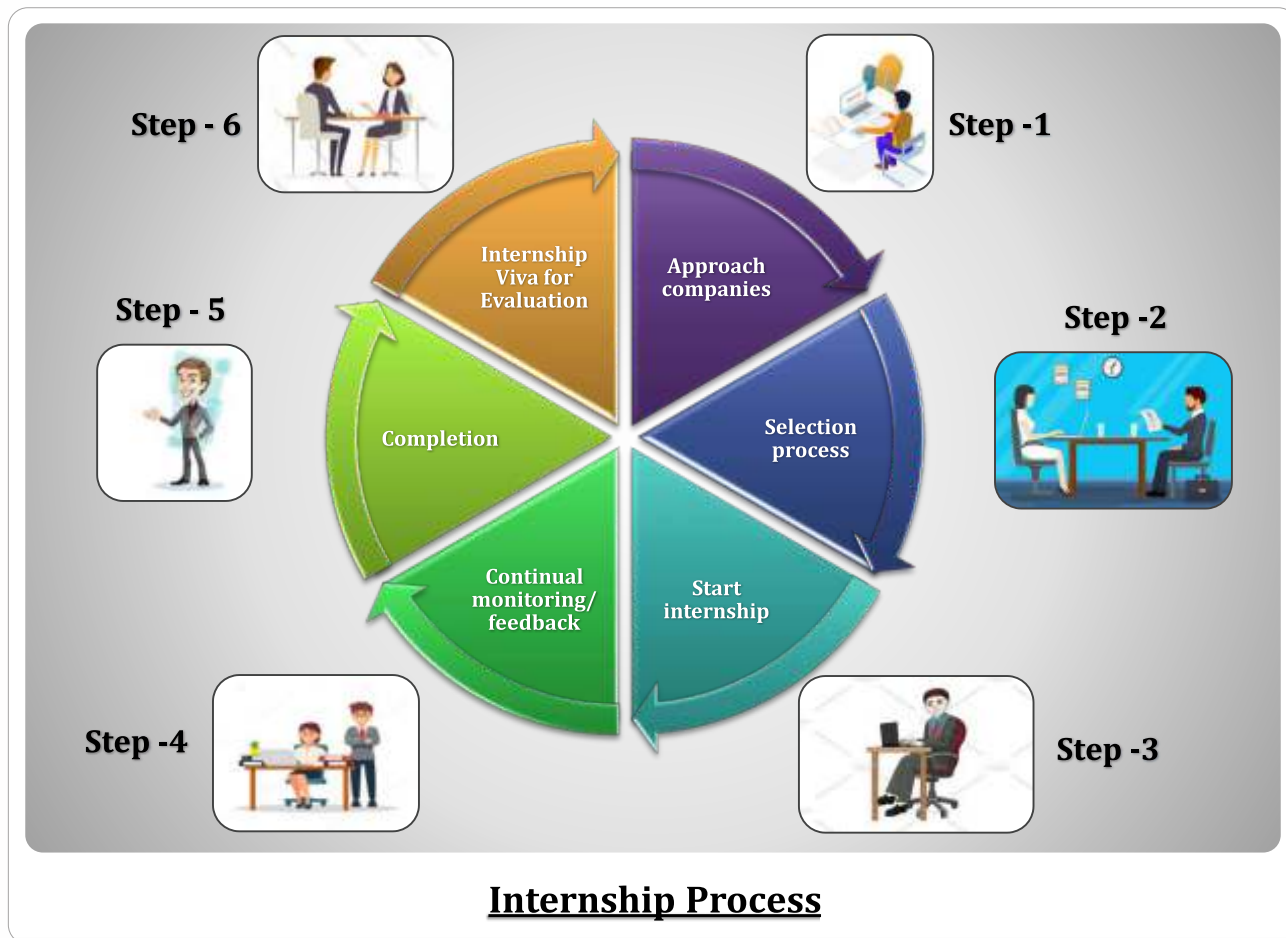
Step - 6

Step -1

Internship Viva for Evaluation

Approach companies

Step - 5

Step -2

Completion

Selection process

Continual monitoring/ feedback

Start internship

Step -4

Step -3

Internship Process